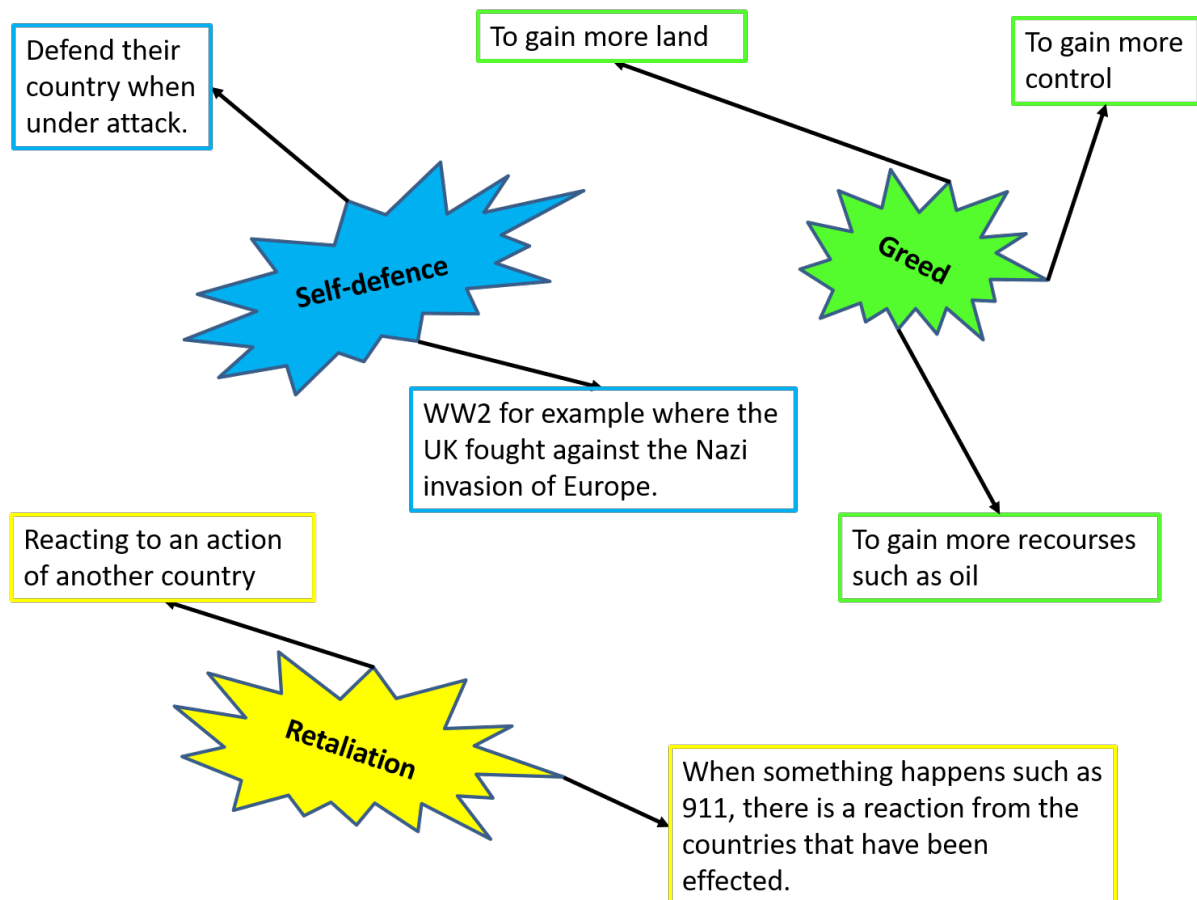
Defend their country when under attack.

To gain more land

To gain more control

Self-defence

Greed

WW2 for example where the UK fought against the Nazi invasion of Europe.

To gain more recourses such as oil

Reacting to an action of another country

Retaliation

When something happens such as 911, there is a reaction from the countries that have been effected.